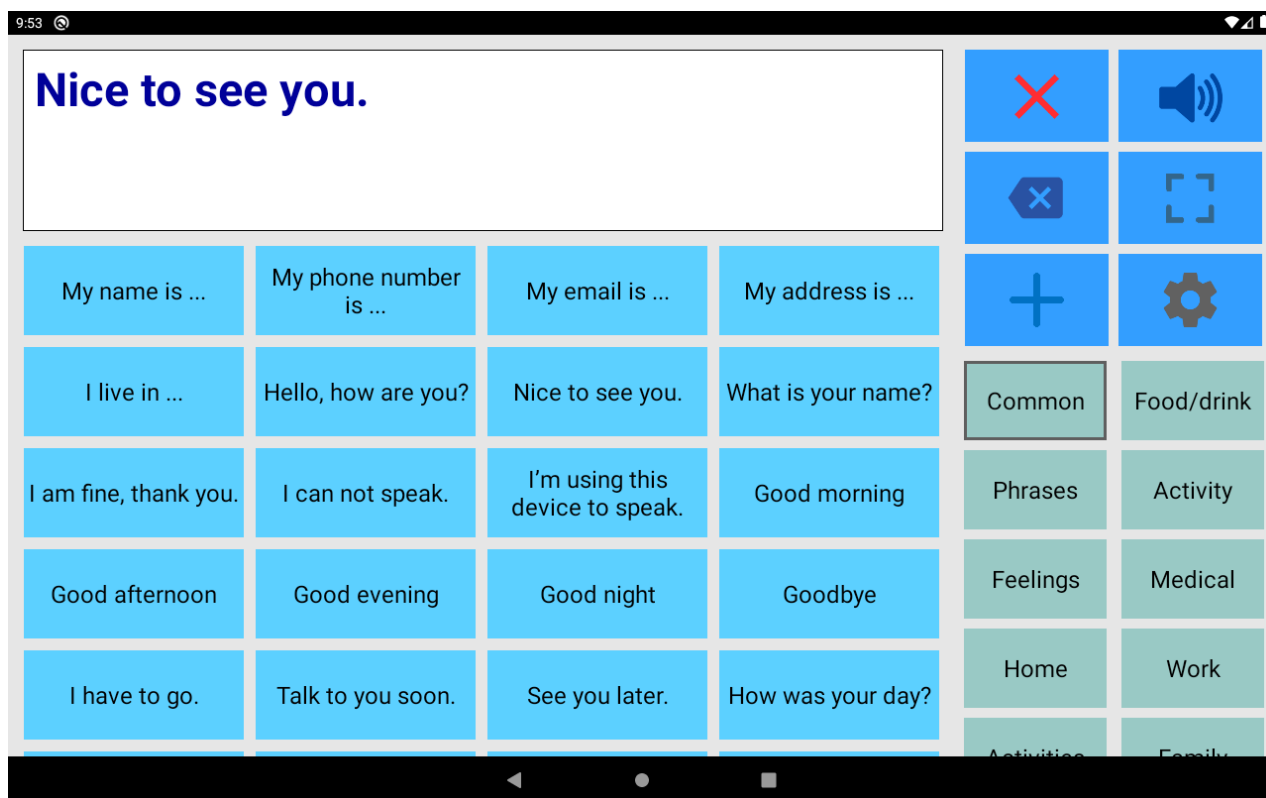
9:53

Nice to see you.

My name is ...
My phone number is ...
My email is ...
My address is ...
I live in ...
Hello, how are you?
Nice to see you.
What is your name?
I am fine, thank you.
I can not speak.
I’m using this device to speak.
Good morning
Good afternoon
Good evening
Good night
Goodbye
I have to go.
Talk to you soon.
See you later.
How was your day?

Common
Food/drink
Phrases
Activity
Feelings
Medical
Home
Work
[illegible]
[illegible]